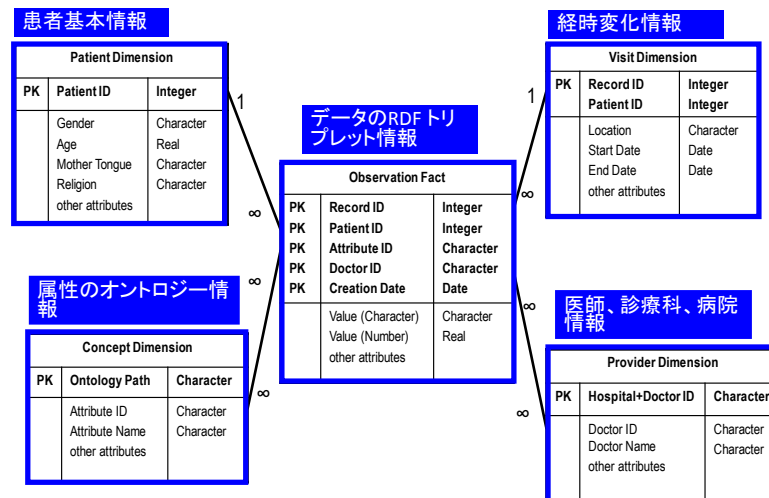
患者基本情報

| Patient Dimension | | |
|---|---|---|
| PK | Patient ID | Integer |
| | Gender<br>Age<br>Mother Tongue<br>Religion<br>other attributes | Character<br>Real<br>Character<br>Character |

1

∞

経時変化情報

| Visit Dimension | | |
|---|---|---|
| PK | Record ID<br>Patient ID | Integer<br>Integer |
| | Location<br>Start Date<br>End Date<br>other attributes | Character<br>Date<br>Date |

1

∞

データのRDFトリプレット情報

| Observation Fact | | |
|---|---|---|
| PK | Record ID | Integer |
| PK | Patient ID | Integer |
| PK | Attribute ID | Character |
| PK | Doctor ID | Character |
| PK | Creation Date | Date |
| | Value (Character)<br>Value (Number)<br>other attributes | Character<br>Real |

∞

属性のオントロジー情報

| Concept Dimension | | |
|---|---|---|
| PK | Ontology Path | Character |
| | Attribute ID<br>Attribute Name<br>other attributes | Character<br>Character |

∞

∞

医師、診療科、病院情報

| Provider Dimension | | |
|---|---|---|
| PK | Hospital+Doctor ID | Character |
| | Doctor ID<br>Doctor Name<br>other attributes | Character<br>Character |

∞